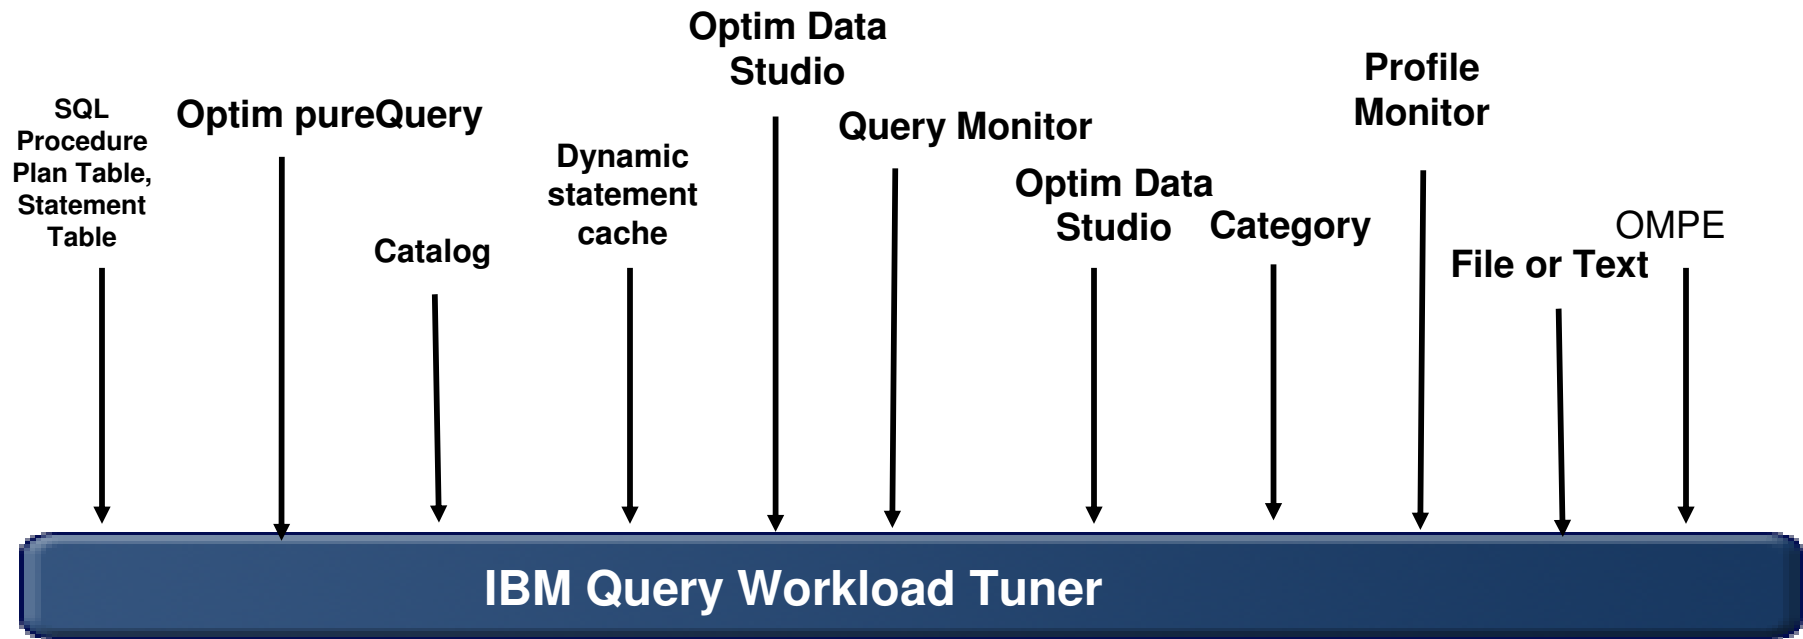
SQL Procedure Plan Table, Statement Table

Optim pureQuery

Catalog

Dynamic statement cache

Optim Data Studio

Query Monitor

Optim Data Studio

Category

Profile Monitor

File or Text

OMPE

IBM Query Workload Tuner